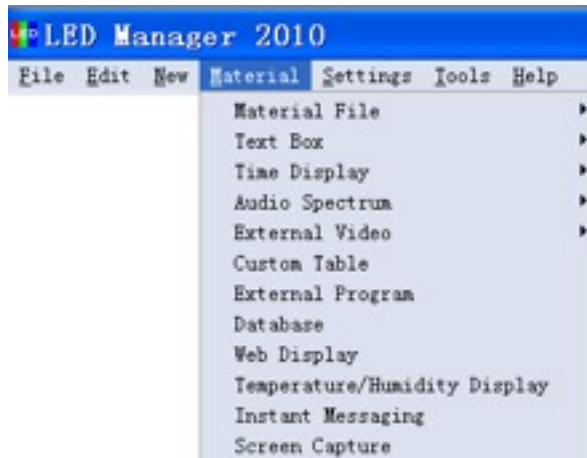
LED Manager 2010

File Edit New Material Settings Tools Help

Material File
Text Box
Time Display
Audio Spectrum
External Video
Custom Table
External Program
Database
Web Display
Temperature/Humidity Display
Instant Messaging
Screen Capture